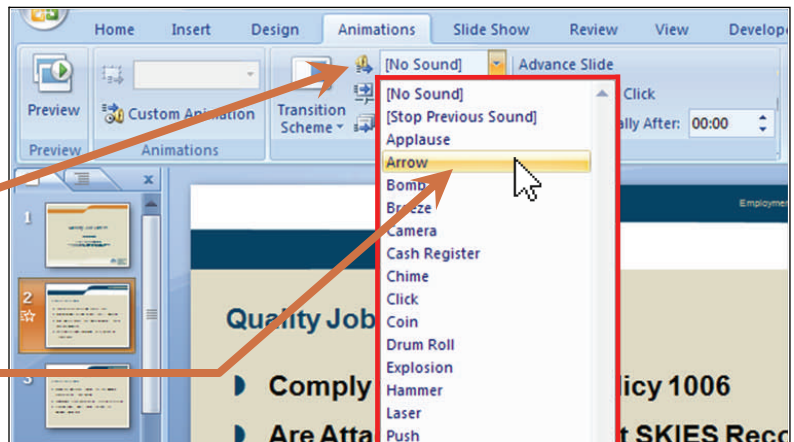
Home Insert Design Animations Slide Show Review View Develope

Preview

Custom Animation

Transition Scheme

Preview Animations

[No Sound]

Advance Slide

Click

ally After: 00:00

[No Sound]
[Stop Previous Sound]
Applause
Arrow
Bomb
Breeze
Camera
Cash Register
Chime
Click
Coin
Drum Roll
Explosion
Hammer
Laser
Push

1

2

3

Employme

Quality Job

Comply

icy 1006

Are Atta

t SKIES Reco